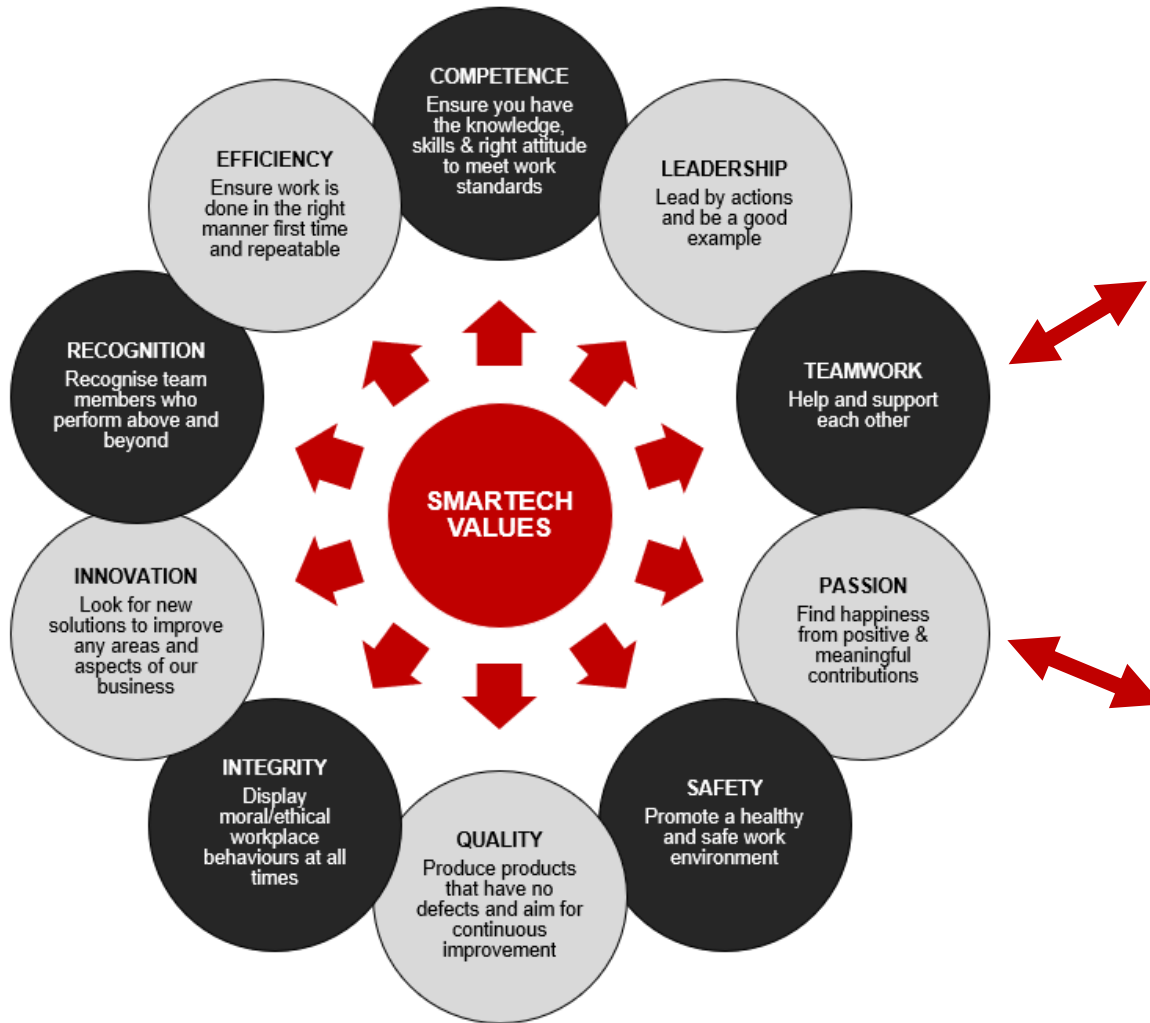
COMPETENCE
Ensure you have the knowledge, skills & right attitude to meet work standards

LEADERSHIP
Lead by actions and be a good example

TEAMWORK
Help and support each other

PASSION
Find happiness from positive & meaningful contributions

SAFETY
Promote a healthy and safe work environment

QUALITY
Produce products that have no defects and aim for continuous improvement

INTEGRITY
Display moral/ethical workplace behaviours at all times

INNOVATION
Look for new solutions to improve any areas and aspects of our business

RECOGNITION
Recognise team members who perform above and beyond

EFFICIENCY
Ensure work is done in the right manner first time and repeatable

SMARTECH VALUES